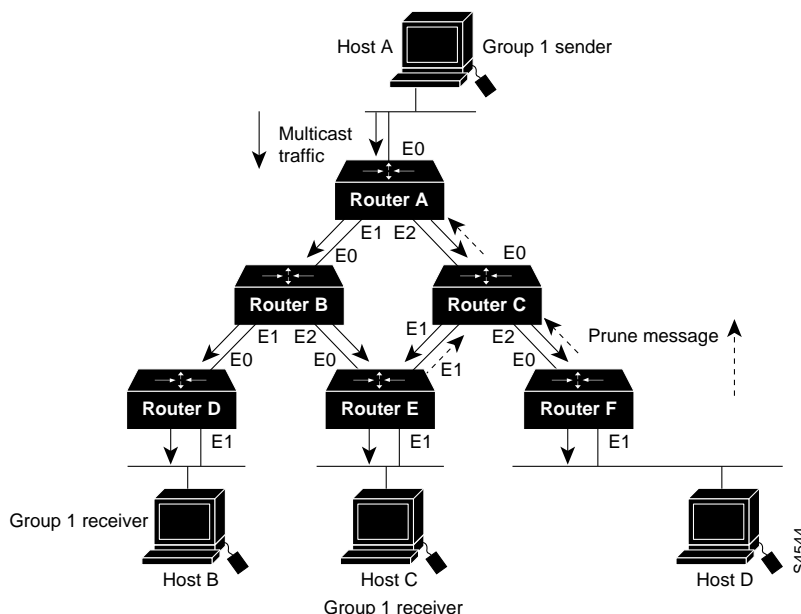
Host A

Group 1 sender

Multicast traffic

E0

Router A

E1

E2

E0

E0

Router B

Router C

E1

E2

E1

E2

Prune message

E0

E0

E1

E0

Router D

Router E

Router F

E1

E1

E1

Group 1 receiver

Host B

Host C

Host D

Group 1 receiver

S4544